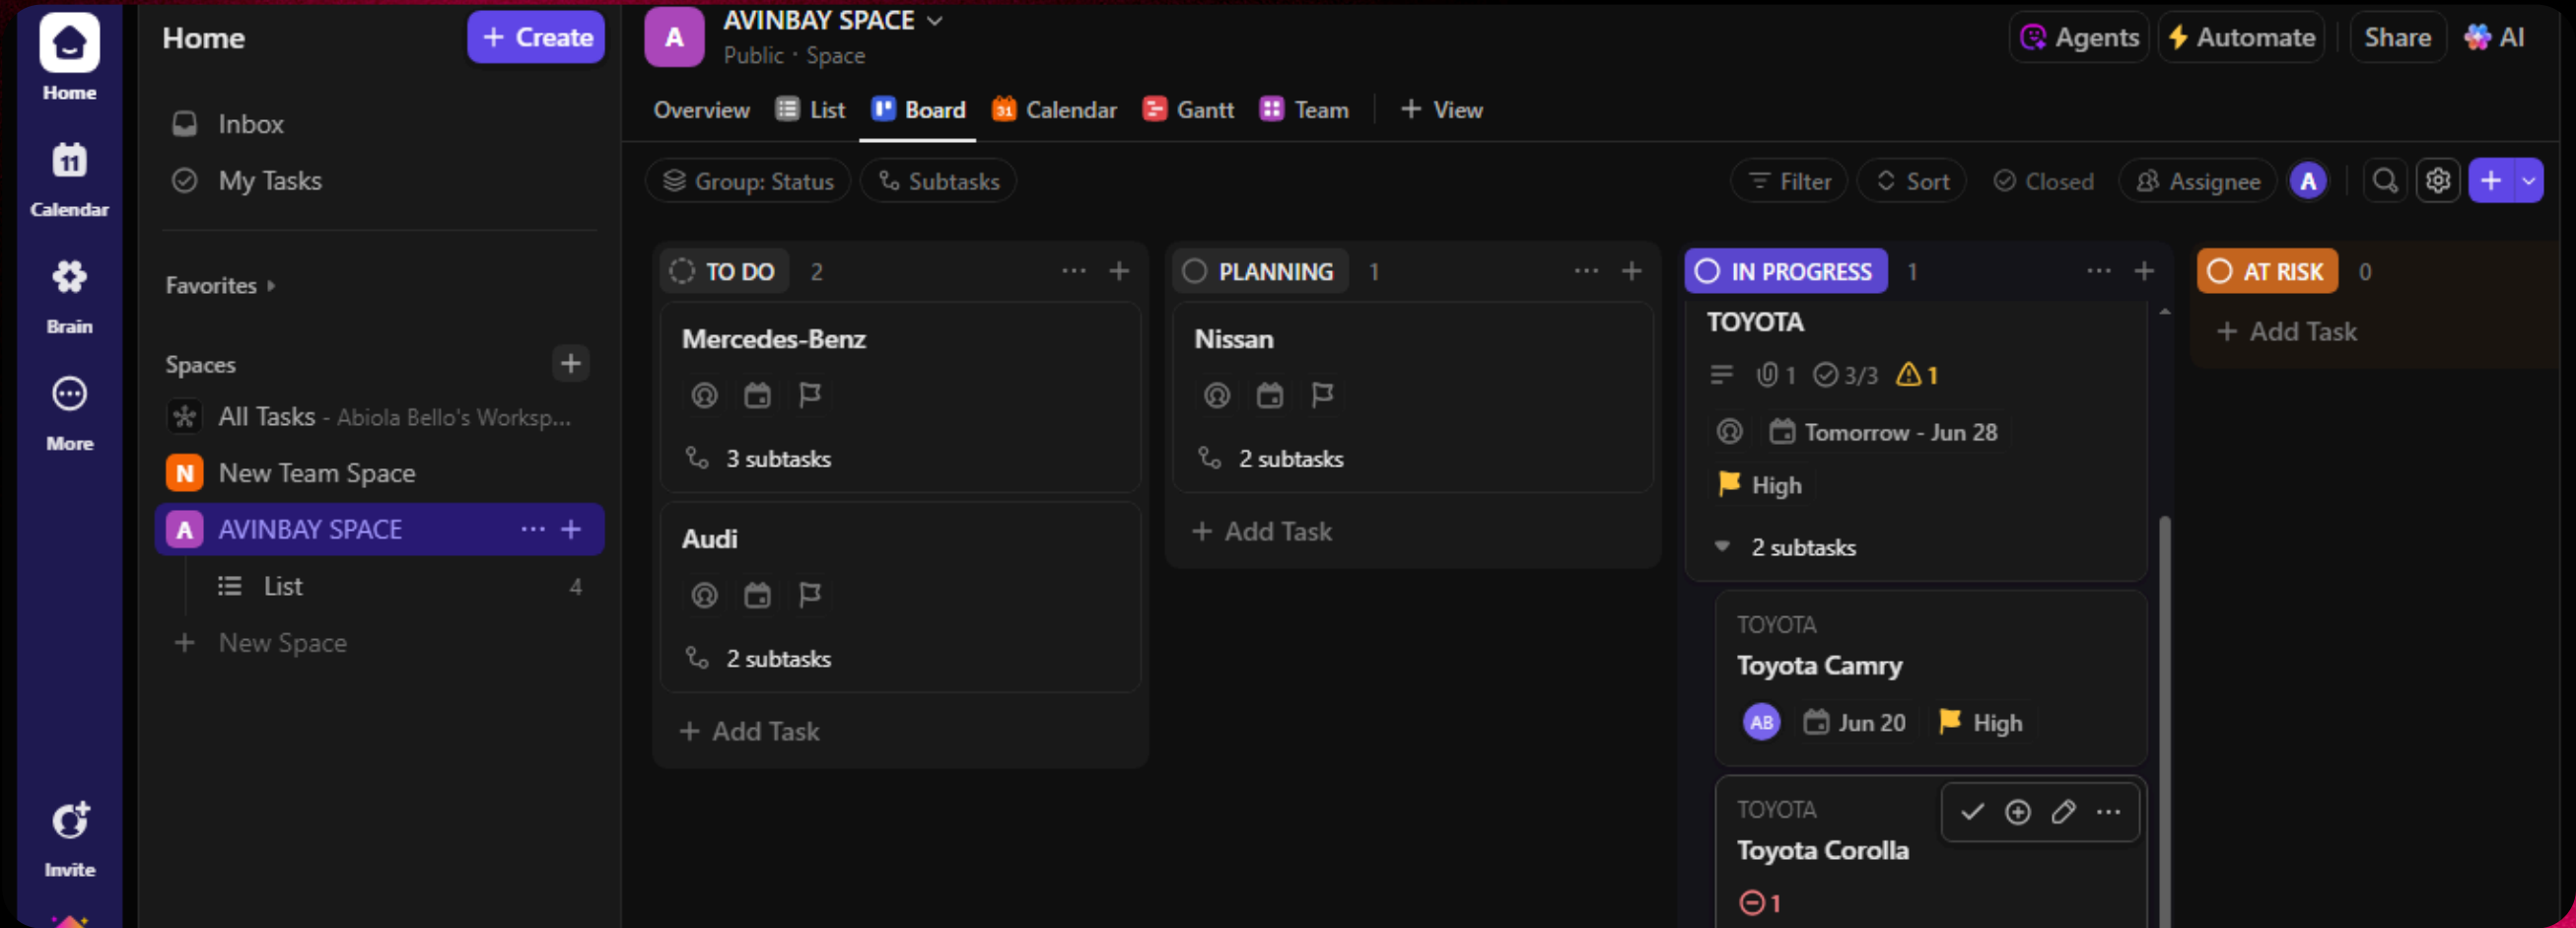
Home
Calendar
Brain
More
Invite

Home
+ Create
Inbox
My Tasks
Favorites
Spaces
All Tasks - Abiola Bello's Worksp...
N New Team Space
A AVINBAY SPACE
List 4
+ New Space

A AVINBAY SPACE
Public · Space
Agents
Automate
Share
AI

Overview
List
Board
Calendar
Gantt
Team
+ View

Group: Status
Subtasks
Filter
Sort
Closed
Assignee
A

TO DO 2
Mercedes-Benz
3 subtasks
Audi
2 subtasks
+ Add Task

PLANNING 1
Nissan
2 subtasks
+ Add Task

IN PROGRESS 1
TOYOTA
1 3/3 1
Tomorrow - Jun 28
High
2 subtasks
TOYOTA
Toyota Camry
AB Jun 20 High
TOYOTA
Toyota Corolla
1

AT RISK 0
+ Add Task